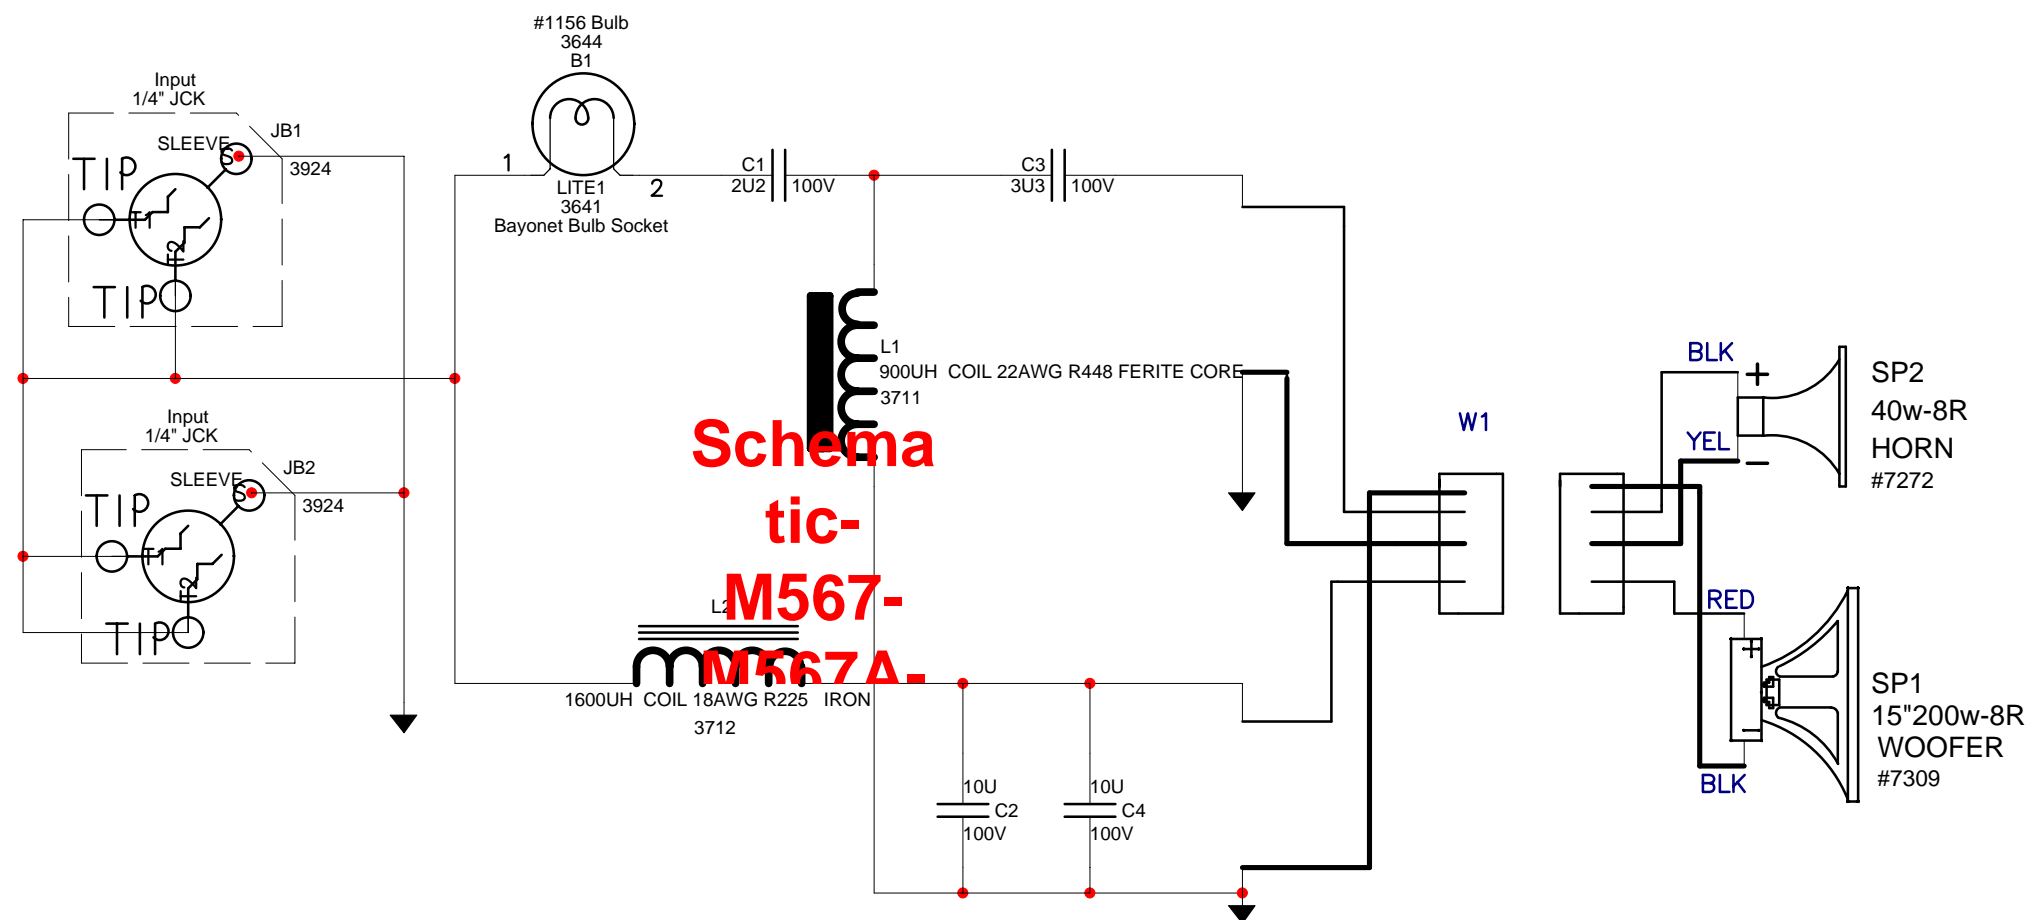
Input
1/4" JCK
JB1
SLEEVE
S
TIP
3924
T
TIP
#1156 Bulb
3644
B1
1
2
LITE1
3641
Bayonet Bulb Socket
C1
2U2
100V
C3
3U3
100V
L1
900UH COIL 22AWG R448 FERITE CORE
3711
Input
1/4" JCK
JB2
SLEEVE
S
TIP
3924
T
TIP
Schematic-M567-M567A-
L2
1600UH COIL 18AWG R225 IRON
3712
10U
C2
100V
10U
C4
100V
W1
BLK
+
YEL
−
SP2
40w-8R
HORN
#7272
RED
+
BLK
SP1
15"200w-8R
WOOFER
#7309